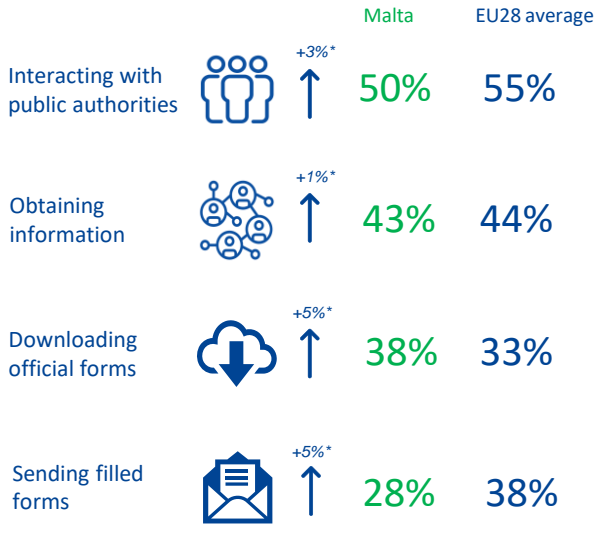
| | | Malta | EU28 average |
|---|---|---|---|
| Interacting with public authorities | +3%* | 50% | 55% |
| Obtaining information | +1%* | 43% | 44% |
| Downloading official forms | +5%* | 38% | 33% |
| Sending filled forms | +5%* | 28% | 38% |